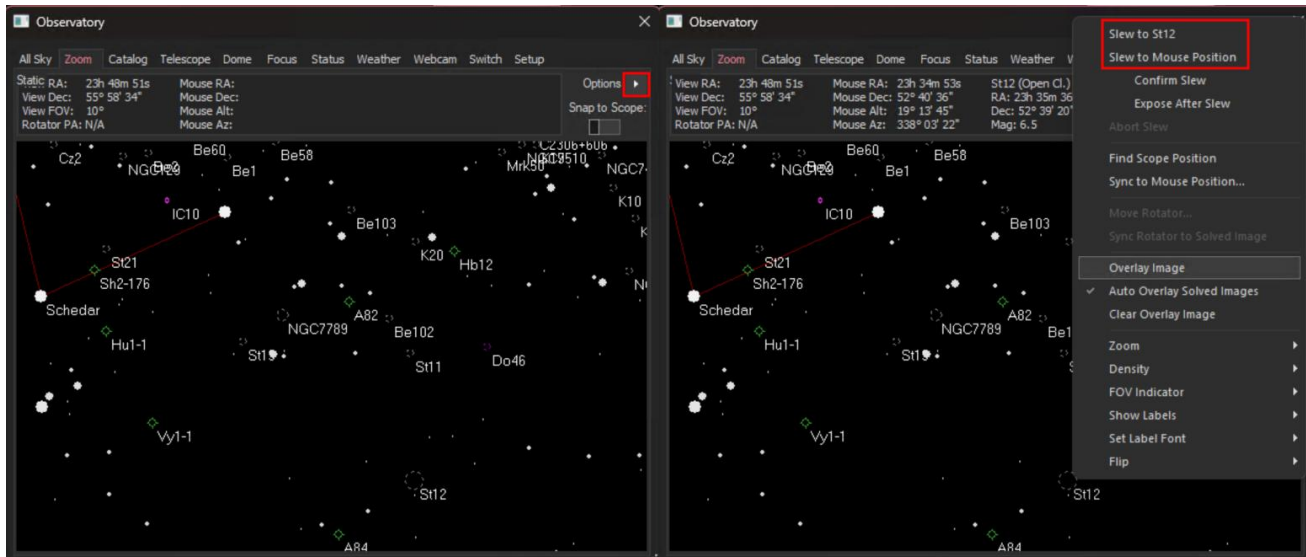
Observatory

All Sky Zoom Catalog Telescope Dome Focus Status Weather Webcam Switch Setup

Static RA: 23h 48m 51s
View Dec: 55° 58' 34"
View FOV: 10°
Rotator PA: N/A

Mouse RA:
Mouse Dec:
Mouse Alt:
Mouse Az:

Options
Snap to Scope:

Cz2 NGC129 Be2 Be60 Be1 Be58 C2306+606 Mrk50 NGC7510 NGC7 K10 IC10 Be103 K20 Hb12 St21 Sh2-176 Schedar A82 NGC7789 Be102 Hu1-1 St19 St11 Do46 Vy1-1 St12 A84

Observatory

All Sky Zoom Catalog Telescope Dome Focus Status Weather W

View RA: 23h 48m 51s
View Dec: 55° 58' 34"
View FOV: 10°
Rotator PA: N/A

Mouse RA: 23h 34m 53s
Mouse Dec: 52° 40' 36"
Mouse Alt: 19° 13' 45"
Mouse Az: 338° 03' 22"

St12 (Open Cl.)
RA: 23h 35m 36
Dec: 52° 39' 20"
Mag: 6.5

Cz2 NGC129 Be2 Be60 Be1 Be58 IC10 Be103 St21 Sh2-176 Schedar A82 NGC7789 Be1 Hu1-1 St19 Vy1-1 St12 A84

Slew to St12
Slew to Mouse Position
Confirm Slew
Expose After Slew
Abort Slew
Find Scope Position
Sync to Mouse Position...
Move Rotator...
Sync Rotator to Solved Image
Overlay Image
✓ Auto Overlay Solved Images
Clear Overlay Image
Zoom
Density
FOV Indicator
Show Labels
Set Label Font
Flip